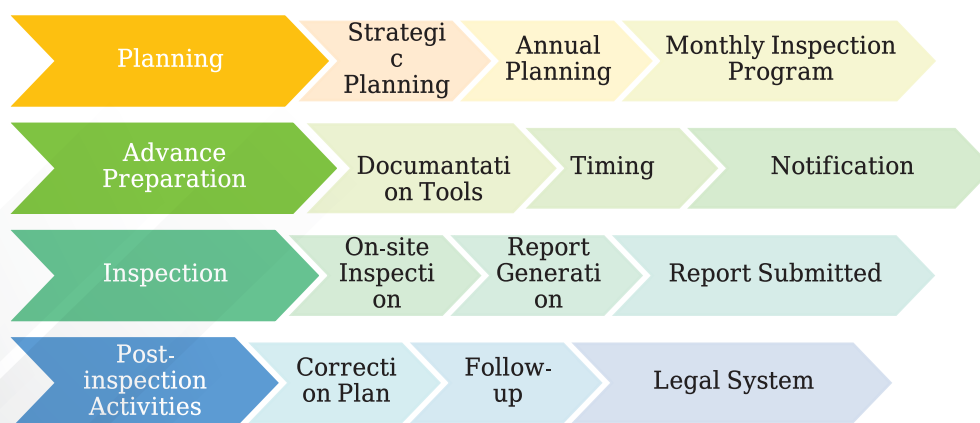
Planning

Strategic Planning

Annual Planning

Monthly Inspection Program

Advance Preparation

Documantation Tools

Timing

Notification

Inspection

On-site Inspection

Report Generation

Report Submitted

Post-inspection Activities

Correction Plan

Follow-up

Legal System